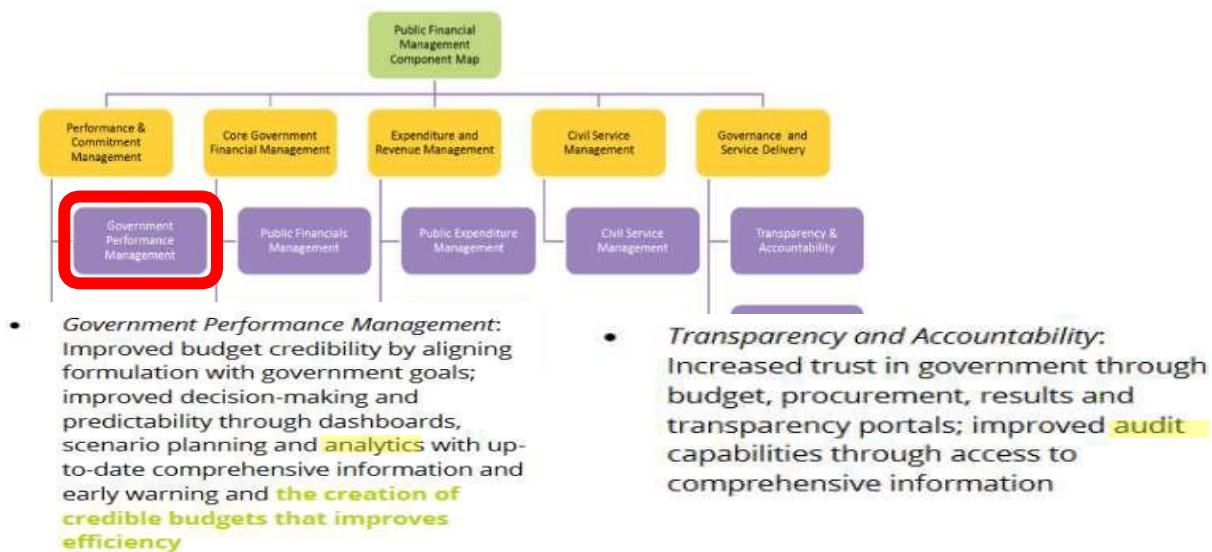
Public Financial Management Component Map

Performance & Commitment Management

Core Government Financial Management

Expenditure and Revenue Management

Civil Service Management

Governance and Service Delivery

Government Performance Management

Public Financials Management

Public Expenditure Management

Civil Service Management

Transparency & Accountability

• *Government Performance Management*: Improved budget credibility by aligning formulation with government goals; improved decision-making and predictability through dashboards, scenario planning and analytics with up-to-date comprehensive information and early warning and **the creation of credible budgets that improves efficiency**

• *Transparency and Accountability*: Increased trust in government through budget, procurement, results and transparency portals; improved audit capabilities through access to comprehensive information